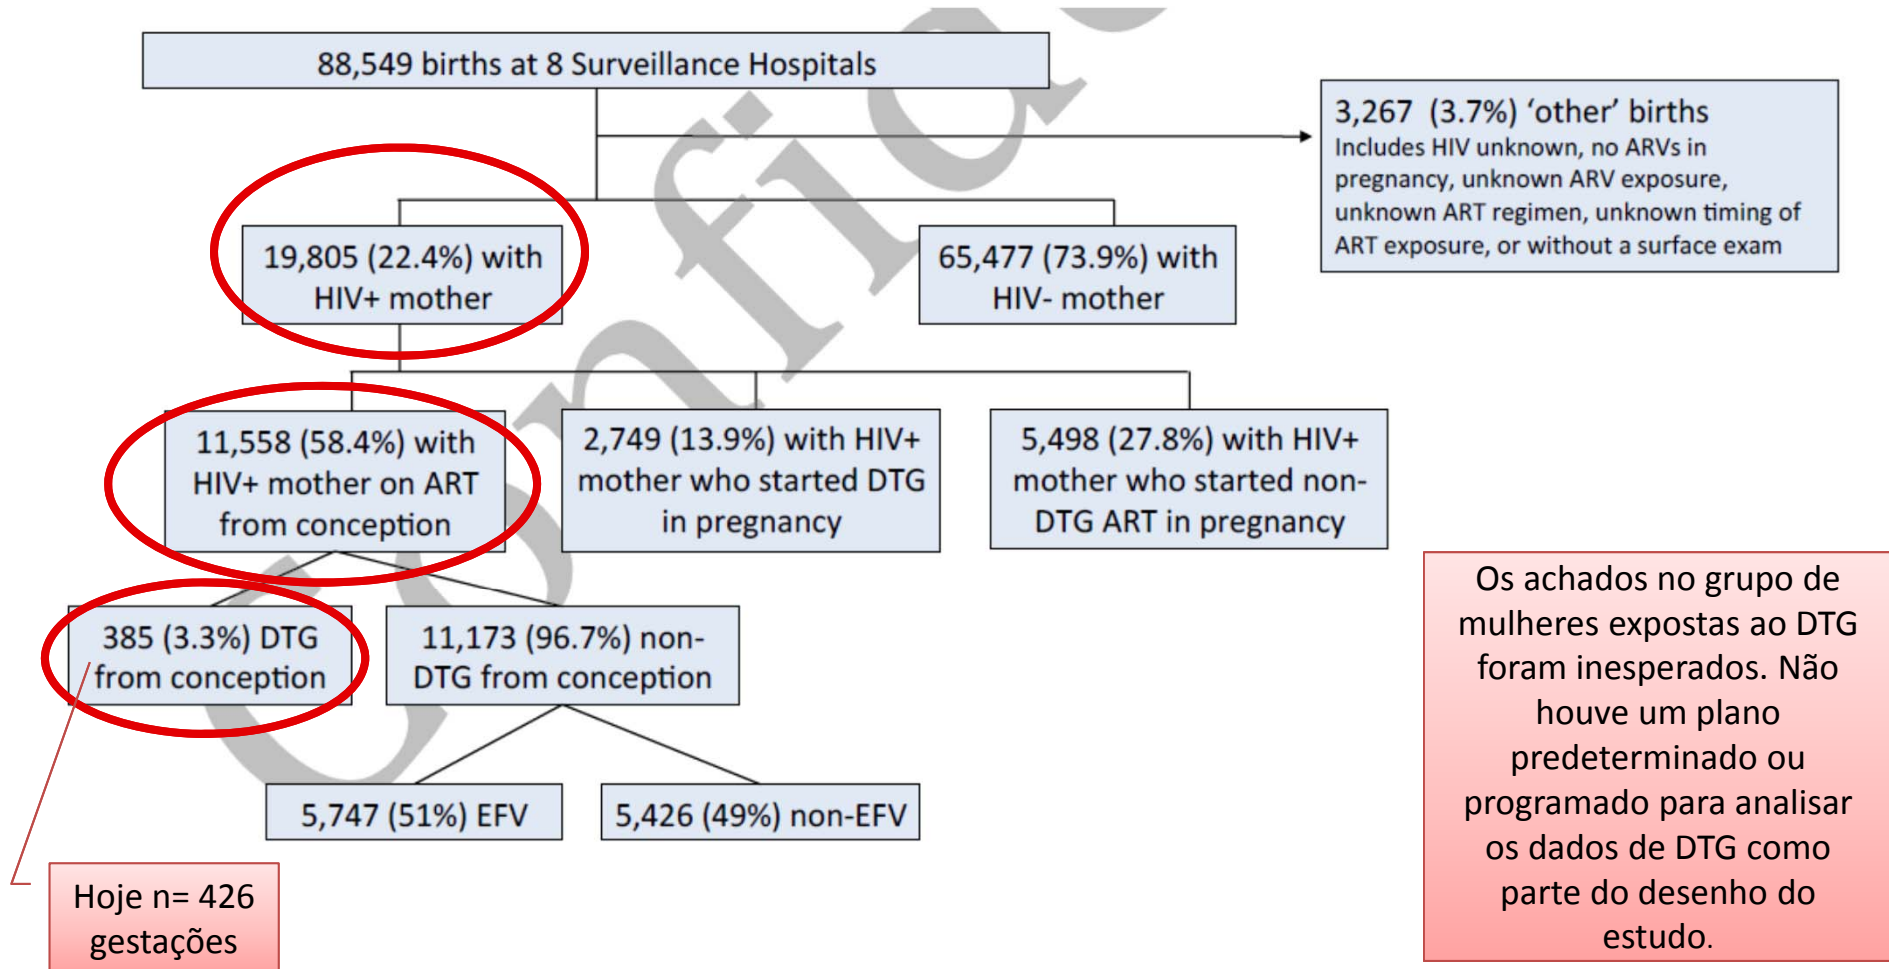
88,549 births at 8 Surveillance Hospitals

3,267 (3.7%) 'other' births
Includes HIV unknown, no ARVs in pregnancy, unknown ARV exposure, unknown ART regimen, unknown timing of ART exposure, or without a surface exam

19,805 (22.4%) with HIV+ mother

65,477 (73.9%) with HIV- mother

11,558 (58.4%) with HIV+ mother on ART from conception

2,749 (13.9%) with HIV+ mother who started DTG in pregnancy

5,498 (27.8%) with HIV+ mother who started non-DTG ART in pregnancy

385 (3.3%) DTG from conception

11,173 (96.7%) non-DTG from conception

5,747 (51%) EFV

5,426 (49%) non-EFV

Hoje n= 426 gestações

Os achados no grupo de mulheres expostas ao DTG foram inesperados. Não houve um plano predeterminado ou programado para analisar os dados de DTG como parte do desenho do estudo.

Confidential